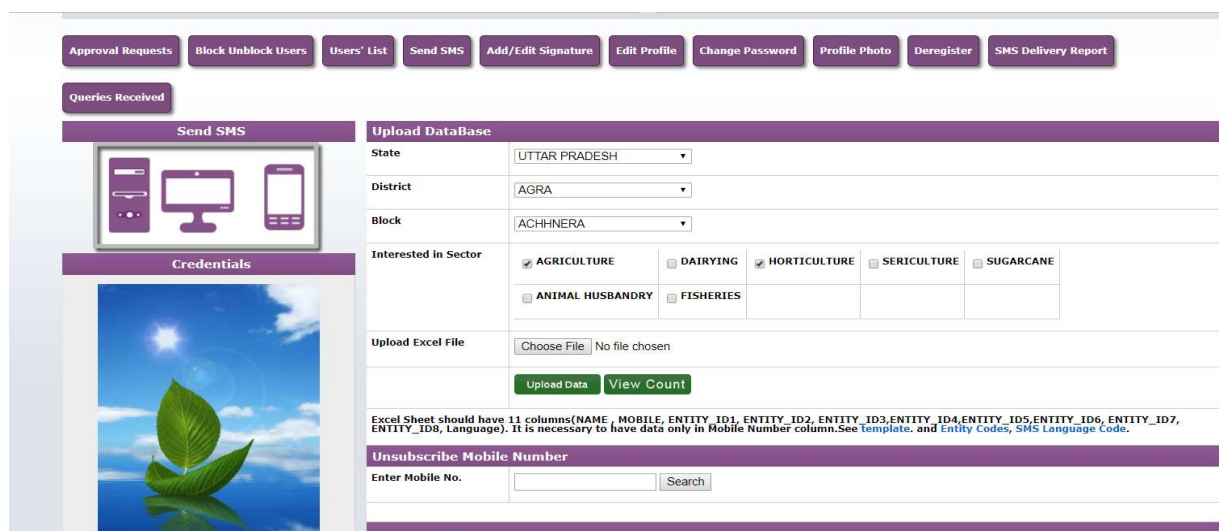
Approval Requests Block Unblock Users Users' List Send SMS Add/Edit Signature Edit Profile Change Password Profile Photo Deregister SMS Delivery Report

Queries Received

Send SMS

Credentials

Upload DataBase

| State | UTTAR PRADESH |
|---|---|
| District | AGRA |
| Block | ACHHNERA |
| Interested in Sector | AGRICULTURE, DAIRYING, HORTICULTURE, SERICULTURE, SUGARCANE, ANIMAL HUSBANDRY, FISHERIES |
| Upload Excel File | Choose File No file chosen |
| | Upload Data View Count |

Excel Sheet should have 11 columns(NAME , MOBILE, ENTITY_ID1, ENTITY_ID2, ENTITY_ID3,ENTITY_ID4,ENTITY_ID5,ENTITY_ID6, ENTITY_ID7, ENTITY_ID8, Language). It is necessary to have data only in Mobile Number column.See template. and Entity Codes, SMS Language Code.

Unsubscribe Mobile Number

Enter Mobile No. Search